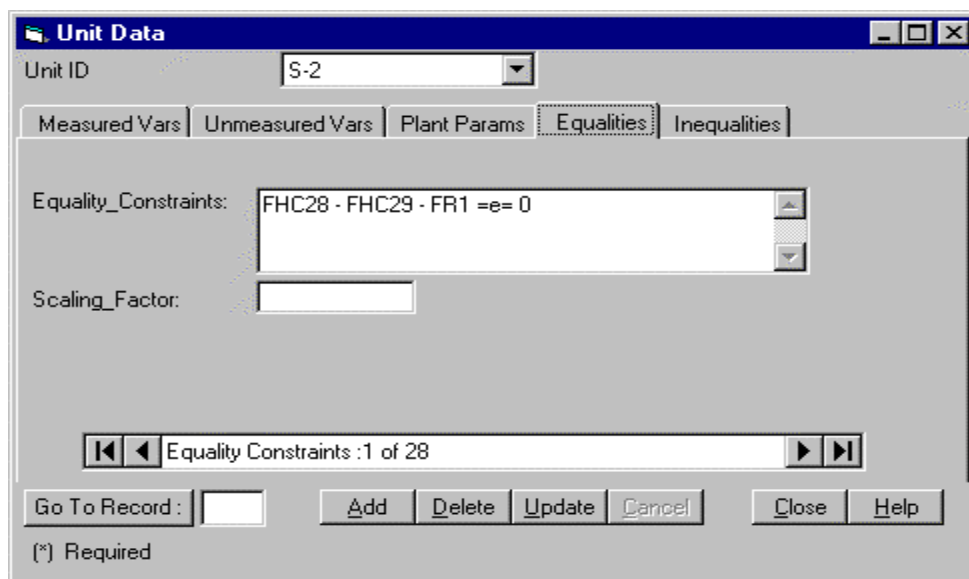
Unit Data

Unit ID S-2

Measured Vars | Unmeasured Vars | Plant Params | Equalities | Inequalities

Equality_Constraints: FHC28 - FHC29 - FR1 =e= 0

Scaling_Factor:

Equality Constraints :1 of 28

Go To Record : Add Delete Update Cancel Close Help

(*) Required